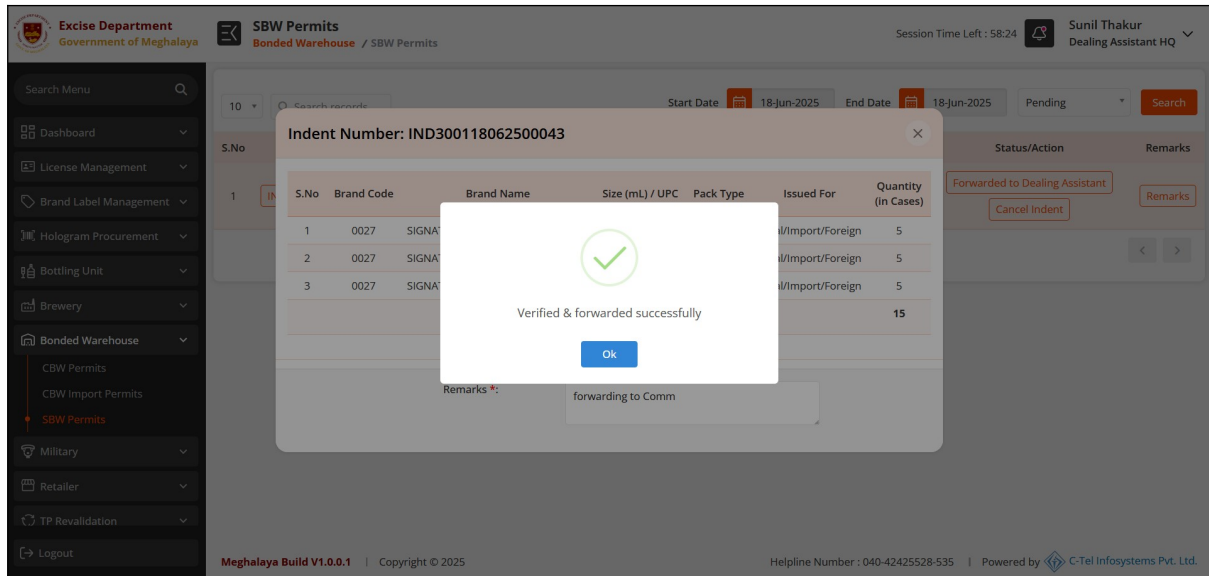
Excise Department
Government of Meghalaya

SBW Permits
Bonded Warehouse / SBW Permits

Session Time Left : 58:24

Sunil Thakur
Dealing Assistant HQ

Search Menu

Dashboard
License Management
Brand Label Management
Hologram Procurement
Bottling Unit
Brewery
Bonded Warehouse
CBW Permits
CBW Import Permits
SBW Permits
Military
Retailer
TP Revalidation
Logout

10
Search records
Start Date 18-Jun-2025
End Date 18-Jun-2025
Pending
Search

S.No
Status/Action
Remarks
1
Forwarded to Dealing Assistant
Cancel Indent
Remarks

Indent Number: IND300118062500043

| S.No | Brand Code | Brand Name | Size (mL) / UPC | Pack Type | Issued For | Quantity (in Cases) |
|---|---|---|---|---|---|---|
| 1 | 0027 | SIGNA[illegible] | | | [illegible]l/Import/Foreign | 5 |
| 2 | 0027 | SIGNA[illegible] | | | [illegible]l/Import/Foreign | 5 |
| 3 | 0027 | SIGNA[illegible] | | | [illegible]l/Import/Foreign | 5 |
| | | | | | | 15 |

Remarks *:
forwarding to Comm

Verified & forwarded successfully
Ok

Meghalaya Build V1.0.0.1 | Copyright © 2025
Helpline Number : 040-42425528-535 | Powered by C-Tel Infosystems Pvt. Ltd.